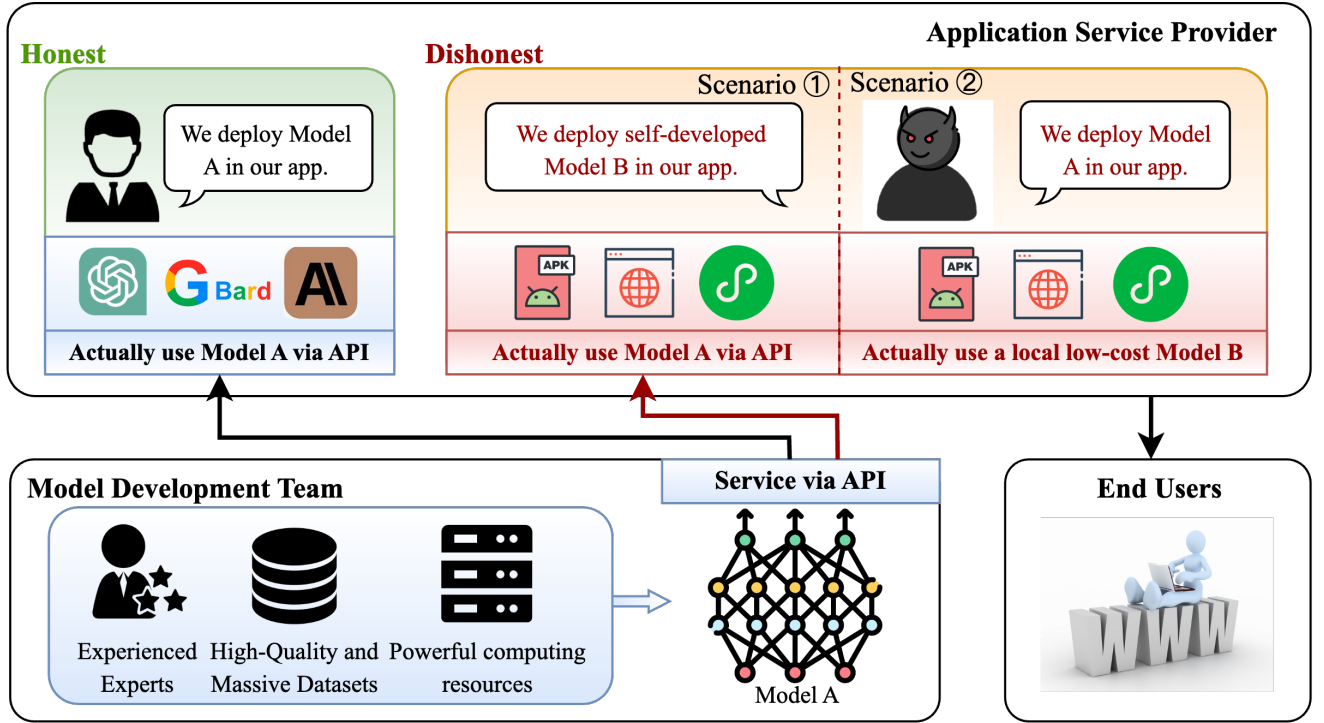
Honest

Dishonest

Application Service Provider

We deploy Model A in our app.

Bard

Actually use Model A via API

Scenario ①

We deploy self-developed Model B in our app.

APK

Actually use Model A via API

Scenario ②

We deploy Model A in our app.

APK

Actually use a local low-cost Model B

Model Development Team

Service via API

Experienced Experts

High-Quality and Massive Datasets

Powerful computing resources

Model A

End Users

WWW